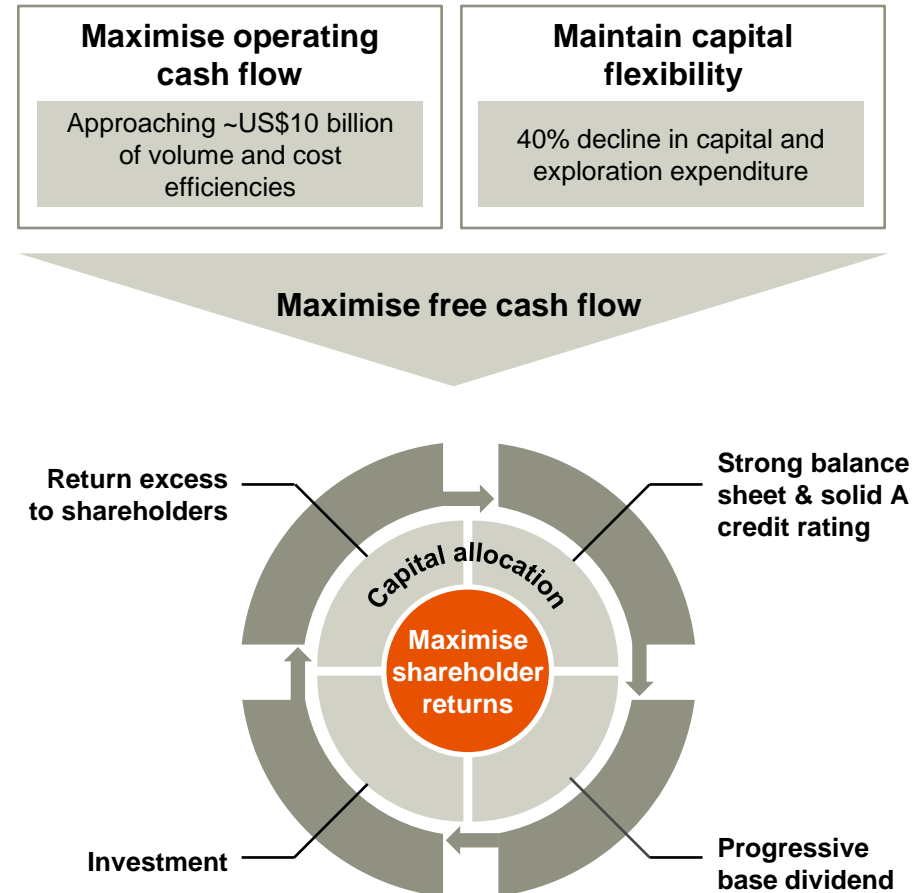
Maximise operating cash flow

Approaching ~US$10 billion of volume and cost efficiencies

Maintain capital flexibility

40% decline in capital and exploration expenditure

Maximise free cash flow

Return excess to shareholders

Strong balance sheet & solid A credit rating

Capital allocation

Maximise shareholder returns

Investment

Progressive base dividend